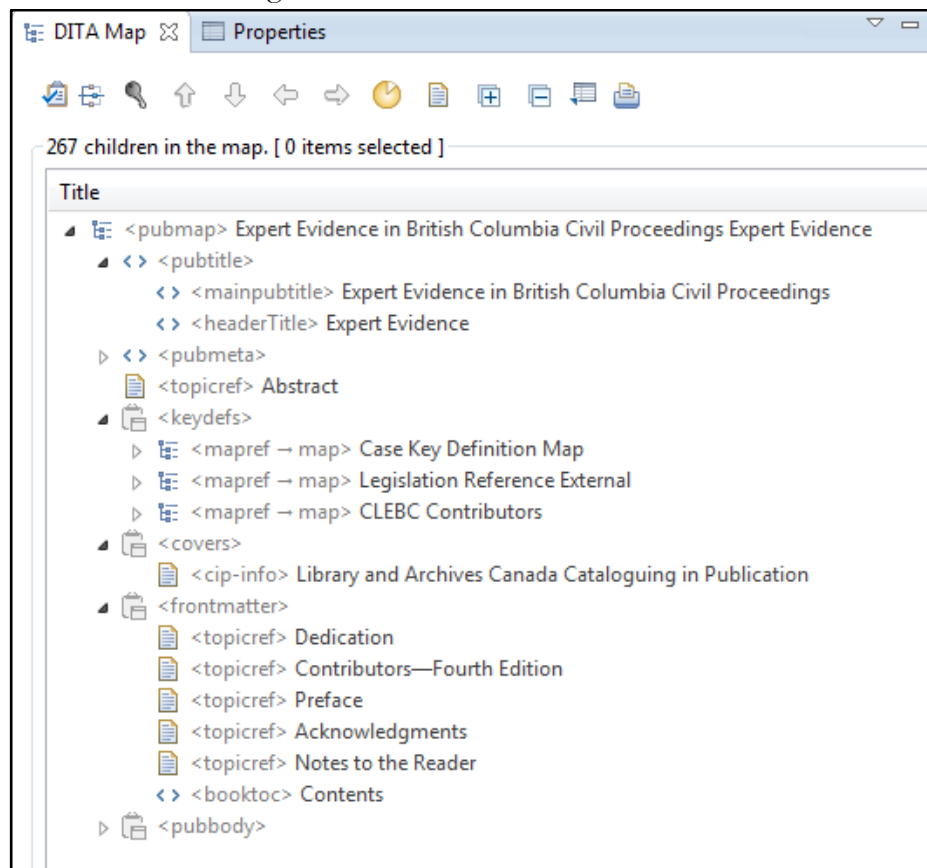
DITA Map ☒ Properties

267 children in the map. [ 0 items selected ]

Title

<pubmap> Expert Evidence in British Columbia Civil Proceedings Expert Evidence
<pubtitle>
<mainpubtitle> Expert Evidence in British Columbia Civil Proceedings
<headerTitle> Expert Evidence
<pubmeta>
<topicref> Abstract
<keydefs>
<mapref → map> Case Key Definition Map
<mapref → map> Legislation Reference External
<mapref → map> CLEBC Contributors
<covers>
<cip-info> Library and Archives Canada Cataloguing in Publication
<frontmatter>
<topicref> Dedication
<topicref> Contributors—Fourth Edition
<topicref> Preface
<topicref> Acknowledgments
<topicref> Notes to the Reader
<booktoc> Contents
<pubbody>